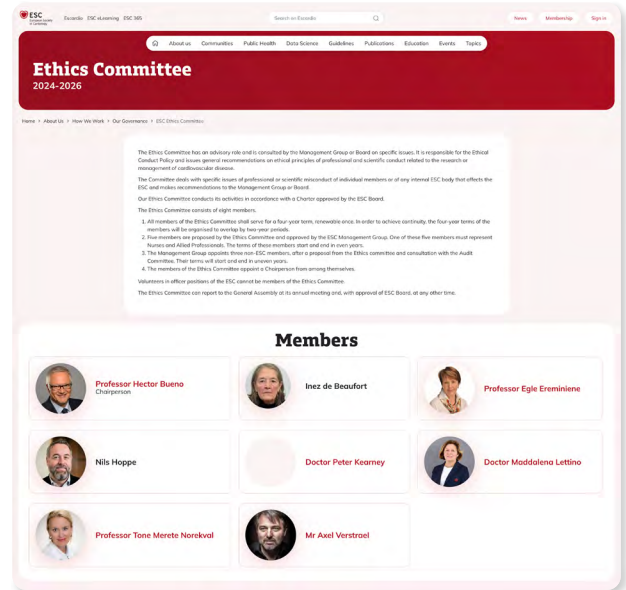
ESC European Society of Cardiology   Escardio   ESC eLearning   ESC 365

Search on Escardio

News   Membership   Sign in

About us   Communities   Public Health   Data Science   Guidelines   Publications   Education   Events   Topics

Ethics Committee
2024-2026

Home > About Us > How We Work > Our Governance > ESC Ethics Committee

The Ethics Committee has an advisory role and is consulted by the Management Group or Board on specific issues. It is responsible for the Ethical Conduct Policy and issues general recommendations on ethical principles of professional and scientific conduct related to the research or management of cardiovascular disease.

The Committee deals with specific issues of professional or scientific misconduct of individual members or of any internal ESC body that affects the ESC and makes recommendations to the Management Group or Board.

Our Ethics Committee conducts its activities in accordance with a Charter approved by the ESC Board.

The Ethics Committee consists of eight members.

1. All members of the Ethics Committee shall serve for a four-year term, renewable once. In order to achieve continuity, the four-year terms of the members will be organised to overlap by two-year periods.
2. Five members are proposed by the Ethics Committee and approved by the ESC Management Group. One of these five members must represent Nurses and Allied Professionals. The terms of these members start and end in even years.
3. The Management Group appoints three non-ESC members, after a proposal from the Ethics committee and consultation with the Audit Committee. Their terms will start and end in uneven years.
4. The members of the Ethics Committee appoint a Chairperson from among themselves.

Volunteers in officer positions of the ESC cannot be members of the Ethics Committee.

The Ethics Committee can report to the General Assembly at its annual meeting and, with approval of ESC Board, at any other time.

Members

Professor Hector Bueno
Chairperson

Inez de Beaufort

Professor Egle Ereminiene

Nils Hoppe

Doctor Peter Kearney

Doctor Maddalena Lettino

Professor Tone Merete Norekval

Mr Axel Verstrael